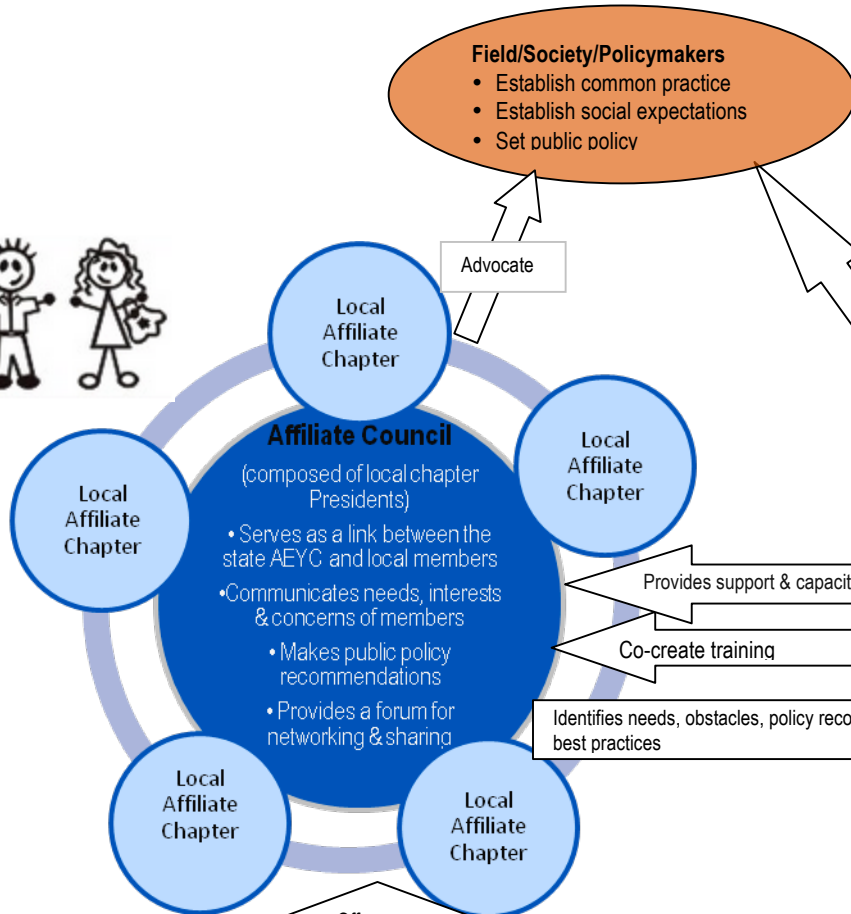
Field/Society/Policymakers
• Establish common practice
• Establish social expectations
• Set public policy

Advocate

Local Affiliate Chapter

Local Affiliate Chapter

Local Affiliate Chapter

Affiliate Council
(composed of local chapter Presidents)
• Serves as a link between the state AEYC and local members
•Communicates needs, interests & concerns of members
• Makes public policy recommendations
• Provides a forum for networking & sharing

Provides support & capacit

Co-create training

Identifies needs, obstacles, policy reco best practices

Local Affiliate Chapter

Local Affiliate Chapter

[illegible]